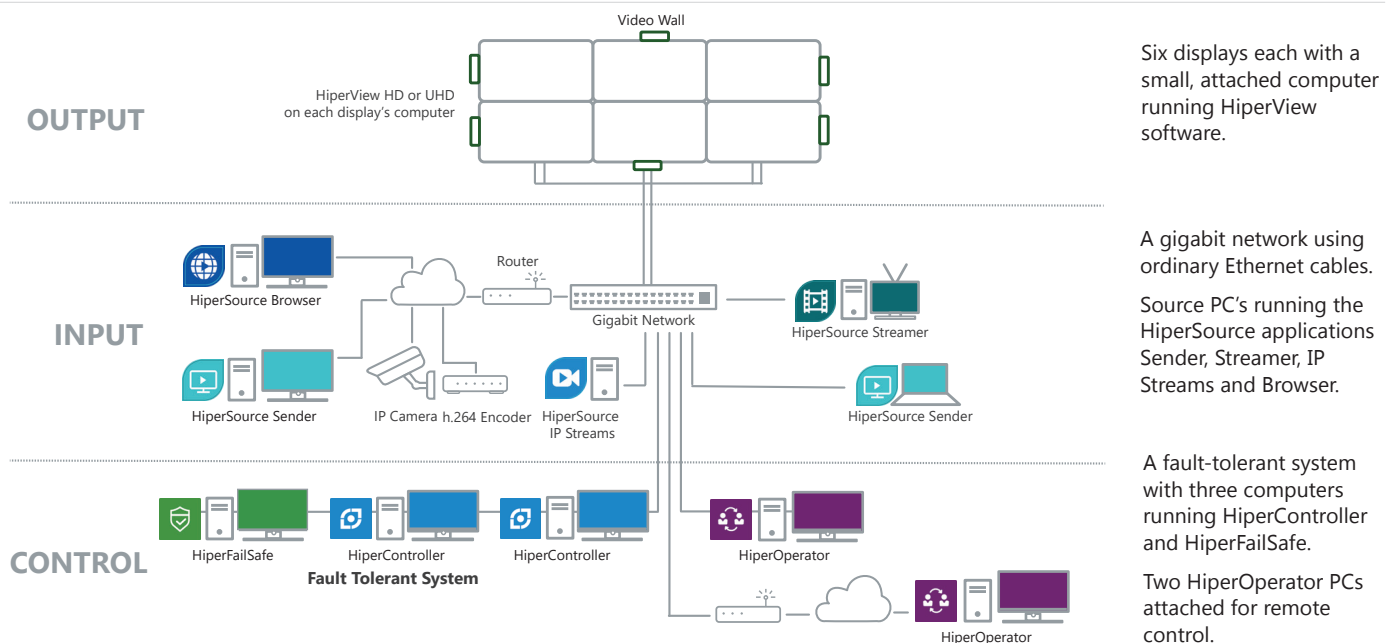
OUTPUT

Video Wall

HiperView HD or UHD on each display's computer

Six displays each with a small, attached computer running HiperView software.

INPUT

HiperSource Browser

Router

Gigabit Network

HiperSource Streamer

HiperSource Sender

IP Camera

h.264 Encoder

HiperSource IP Streams

HiperSource Sender

A gigabit network using ordinary Ethernet cables.

Source PC's running the HiperSource applications Sender, Streamer, IP Streams and Browser.

CONTROL

HiperFailSafe

HiperController

HiperController

Fault Tolerant System

HiperOperator

HiperOperator

A fault-tolerant system with three computers running HiperController and HiperFailSafe.

Two HiperOperator PCs attached for remote control.